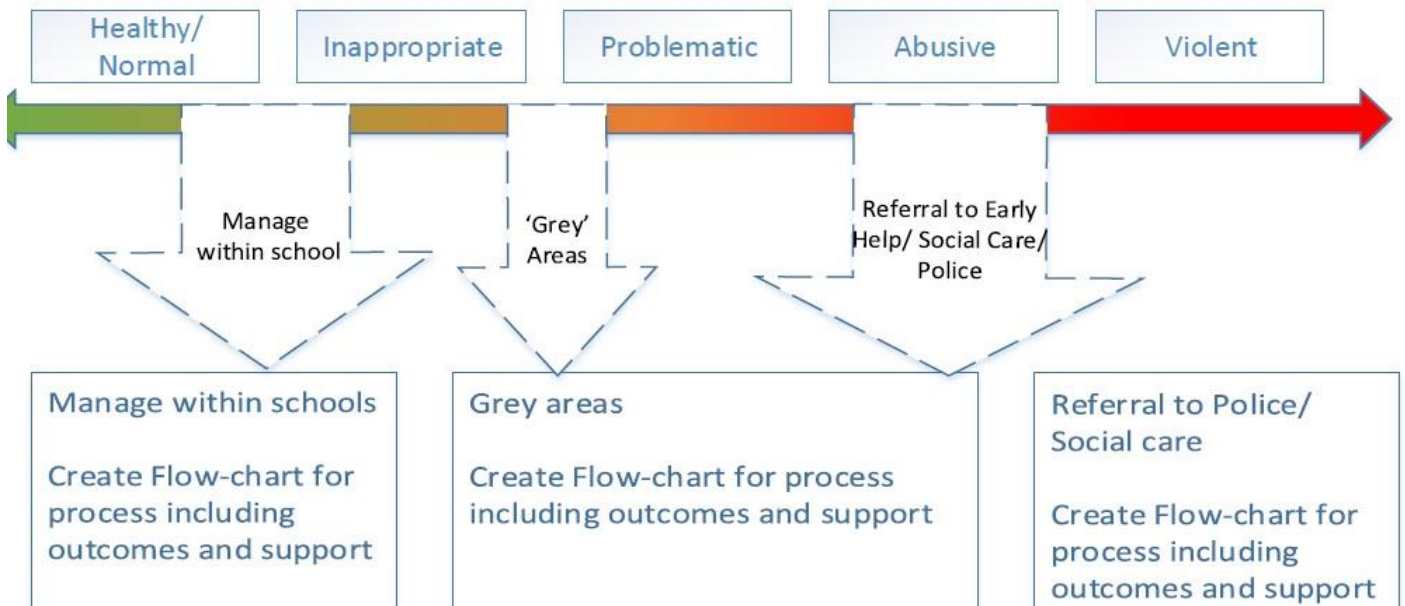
Healthy/ Normal

Inappropriate

Problematic

Abusive

Violent

Manage within school

'Grey' Areas

Referral to Early Help/ Social Care/ Police

Manage within schools

Create Flow-chart for process including outcomes and support

Grey areas

Create Flow-chart for process including outcomes and support

Referral to Police/ Social care

Create Flow-chart for process including outcomes and support